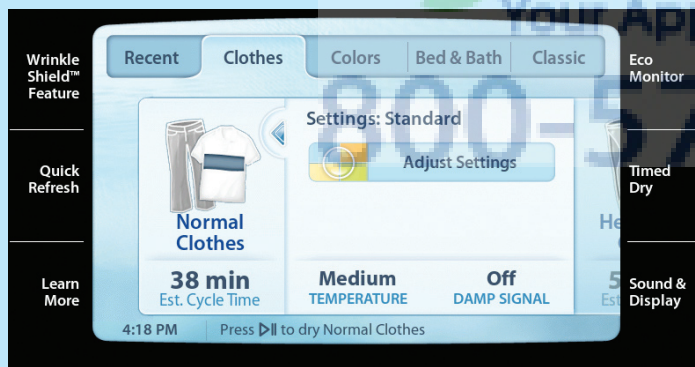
Wrinkle Shield™ Feature

Quick Refresh

Learn More

Recent | Clothes | Colors | Bed & Bath | Classic

Normal Clothes

38 min
Est. Cycle Time

Settings: Standard

Adjust Settings

Medium
TEMPERATURE

Off
DAMP SIGNAL

He

5
Est

4:18 PM | Press ▷II to dry Normal Clothes

Your Ap

800-5

Eco Monitor

Timed Dry

Sound & Display